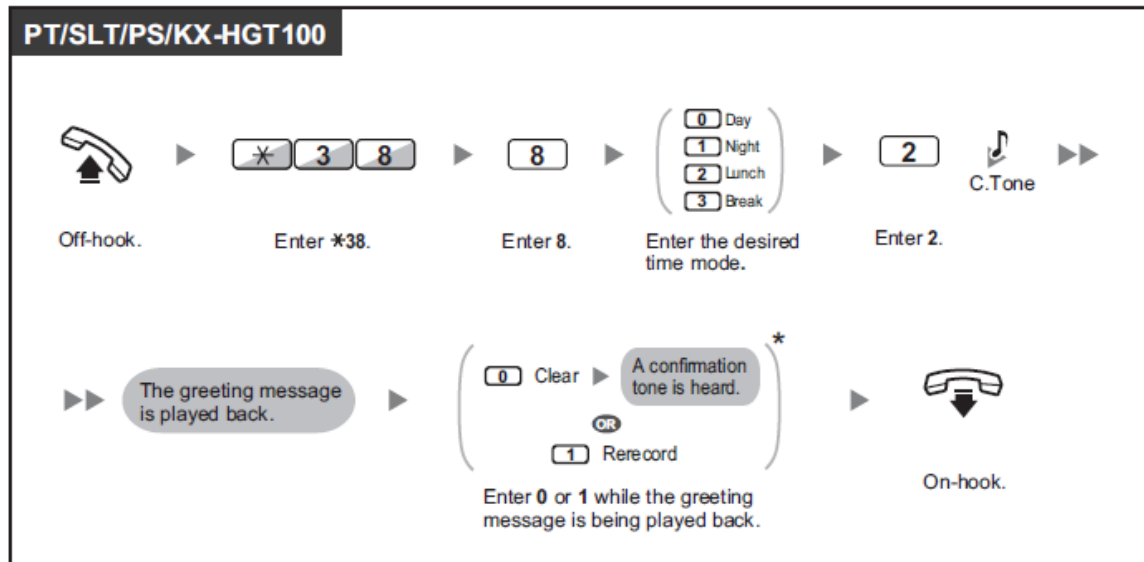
PT/SLT/PS/KX-HGT100

✱ 3 8

Off-hook.

Enter ✱38.

8

Enter 8.

0 Day
1 Night
2 Lunch
3 Break

Enter the desired time mode.

2

C.Tone

Enter 2.

The greeting message is played back.

0 Clear

A confirmation tone is heard.

OR

1 Rerecord

*

Enter 0 or 1 while the greeting message is being played back.

On-hook.